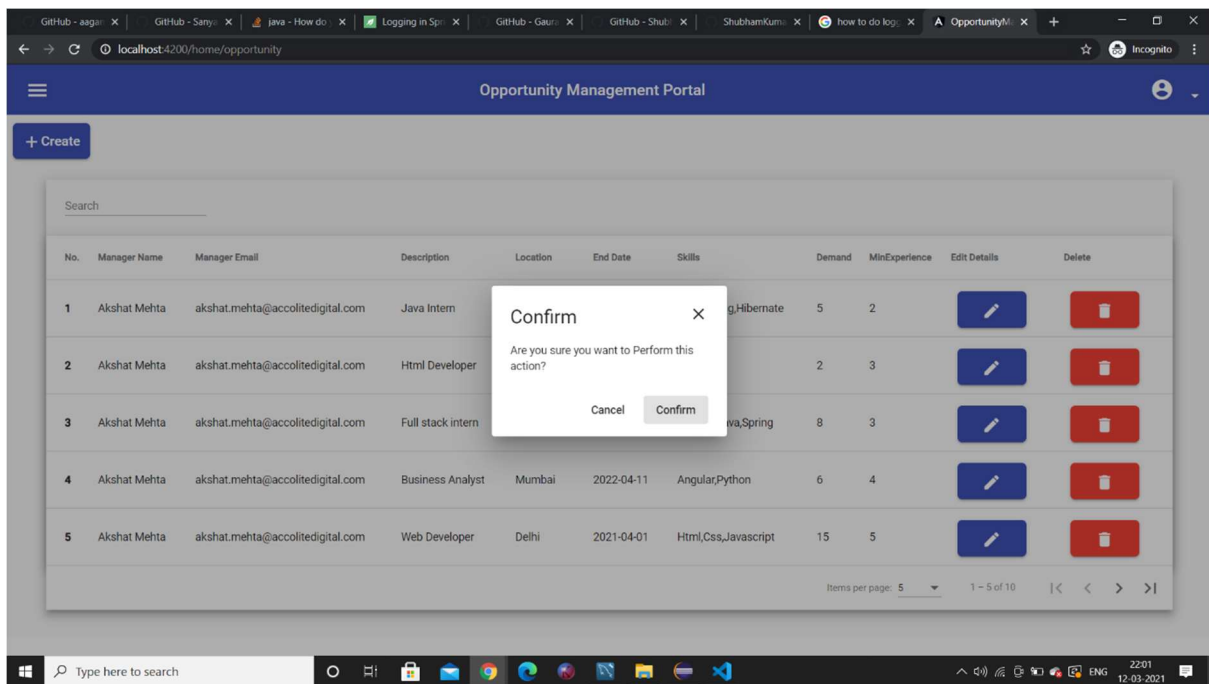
GitHub - aagar ×
GitHub - Sanya ×
java - How do ×
Logging in Spr ×
GitHub - Gaura ×
GitHub - Shubh ×
ShubhamKuma ×
how to do logg ×
OpportunityM ×

localhost:4200/home/opportunity

Incognito

Opportunity Management Portal

+ Create

Search

| No. | Manager Name | Manager Email | Description | Location | End Date | Skills | Demand | MinExperience | Edit Details | Delete |
|---|---|---|---|---|---|---|---|---|---|---|
| 1 | Akshat Mehta | akshat.mehta@accolitedigital.com | Java Intern | | | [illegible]g,Hibernate | 5 | 2 | | |
| 2 | Akshat Mehta | akshat.mehta@accolitedigital.com | Html Developer | | | | 2 | 3 | | |
| 3 | Akshat Mehta | akshat.mehta@accolitedigital.com | Full stack intern | | | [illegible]va,Spring | 8 | 3 | | |
| 4 | Akshat Mehta | akshat.mehta@accolitedigital.com | Business Analyst | Mumbai | 2022-04-11 | Angular,Python | 6 | 4 | | |
| 5 | Akshat Mehta | akshat.mehta@accolitedigital.com | Web Developer | Delhi | 2021-04-01 | Html,Css,Javascript | 15 | 5 | | |

Items per page: 5
1 – 5 of 10

Confirm
×
Are you sure you want to Perform this action?
Cancel
Confirm

Type here to search

ENG
22:01
12-03-2021